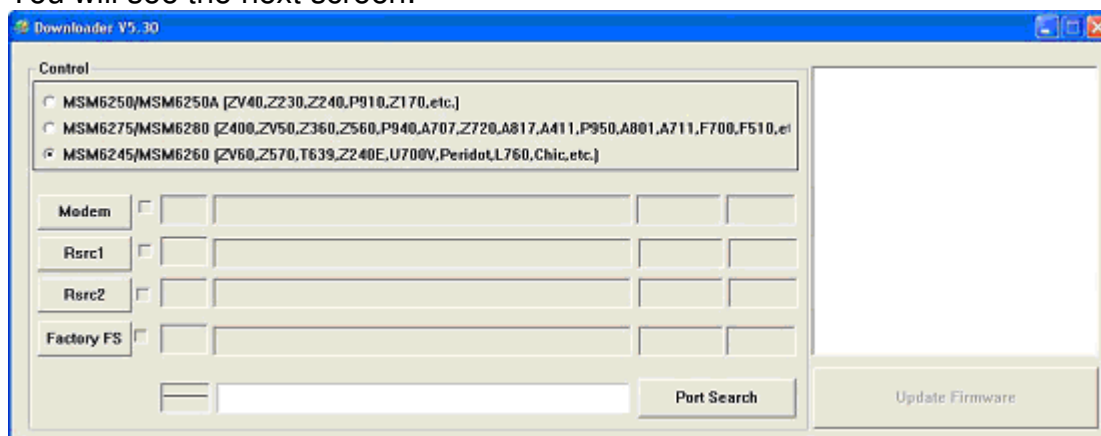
You will see the next screen.

Downloader V5.30

Control

MSM6250/MSM6250A [ZV40,Z230,Z240,P910,Z170,etc.]

MSM6275/MSM6280 [Z400,ZV50,Z360,Z560,P940,A707,Z720,A817,A411,P950,A801,A711,F700,F510,e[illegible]

MSM6245/MSM6260 [ZV60,Z570,T639,Z240E,U700V,Peridot,L760,Chic,etc.]

Modem

Rsrc1

Rsrc2

Factory FS

Port Search

Update Firmware